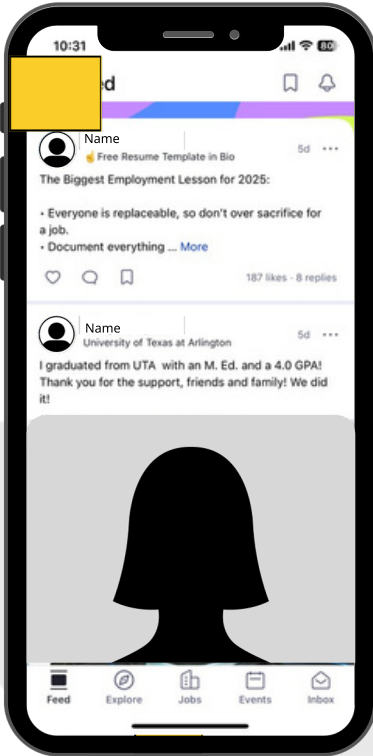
10:31

80

ed

Name
☝ Free Resume Template in Bio

5d ···

The Biggest Employment Lesson for 2025:

• Everyone is replaceable, so don't over sacrifice for a job.
• Document everything ... More

187 likes · 8 replies

Name
University of Texas at Arlington

5d ···

I graduated from UTA with an M. Ed. and a 4.0 GPA! Thank you for the support, friends and family! We did it!

Feed Explore Jobs Events Inbox